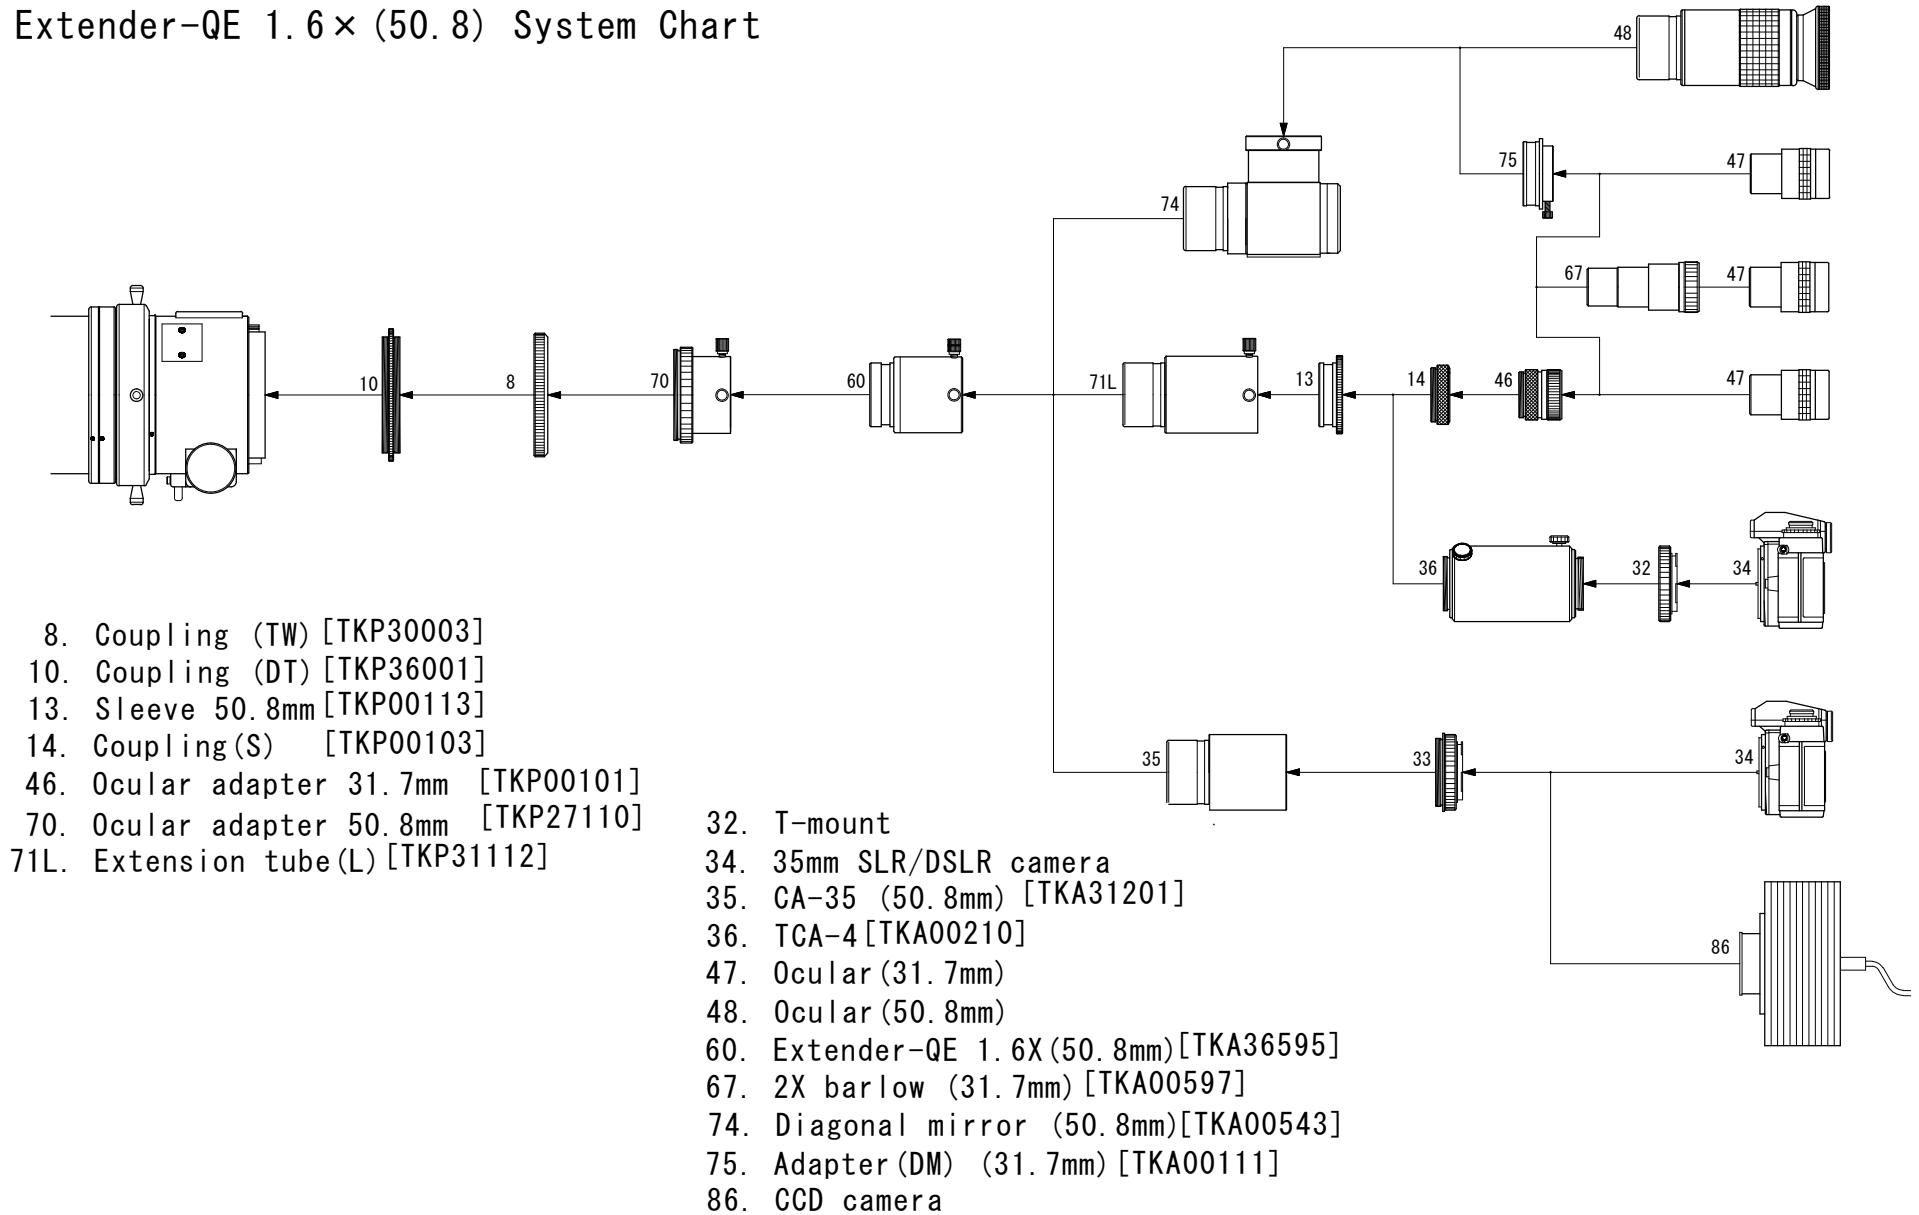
Extender-QE 1.6×(50.8) System Chart

48
75
47
74
67
47
10
8
70
60
71L
13
14
46
47
36
32
34
35
33
34
86

8. Coupling (TW)[TKP30003]
10. Coupling (DT)[TKP36001]
13. Sleeve 50.8mm[TKP00113]
14. Coupling(S) [TKP00103]
46. Ocular adapter 31.7mm [TKP00101]
70. Ocular adapter 50.8mm [TKP27110]
71L. Extension tube(L)[TKP31112]

32. T-mount
34. 35mm SLR/DSLR camera
35. CA-35 (50.8mm)[TKA31201]
36. TCA-4[TKA00210]
47. Ocular(31.7mm)
48. Ocular(50.8mm)
60. Extender-QE 1.6X(50.8mm)[TKA36595]
67. 2X barlow (31.7mm)[TKA00597]
74. Diagonal mirror (50.8mm)[TKA00543]
75. Adapter(DM) (31.7mm)[TKA00111]
86. CCD camera